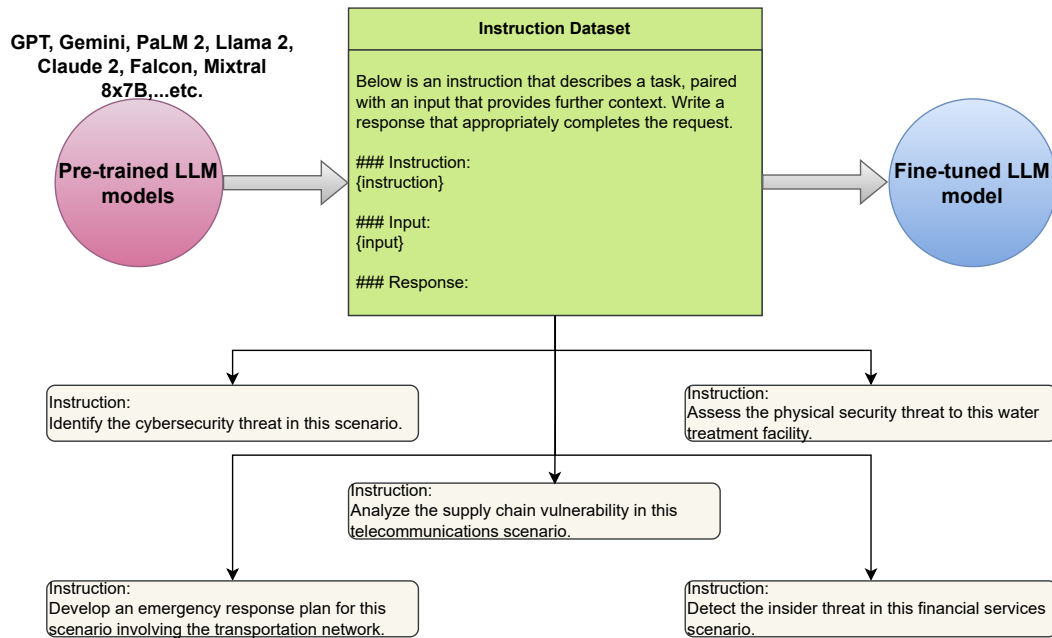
GPT, Gemini, PaLM 2, Llama 2, Claude 2, Falcon, Mixtral 8x7B,...etc.

Pre-trained LLM models

Instruction Dataset

Below is an instruction that describes a task, paired with an input that provides further context. Write a response that appropriately completes the request.

### Instruction:
{instruction}

### Input:
{input}

### Response:

Fine-tuned LLM model

Instruction:
Identify the cybersecurity threat in this scenario.

Instruction:
Assess the physical security threat to this water treatment facility.

Instruction:
Analyze the supply chain vulnerability in this telecommunications scenario.

Instruction:
Develop an emergency response plan for this scenario involving the transportation network.

Instruction:
Detect the insider threat in this financial services scenario.